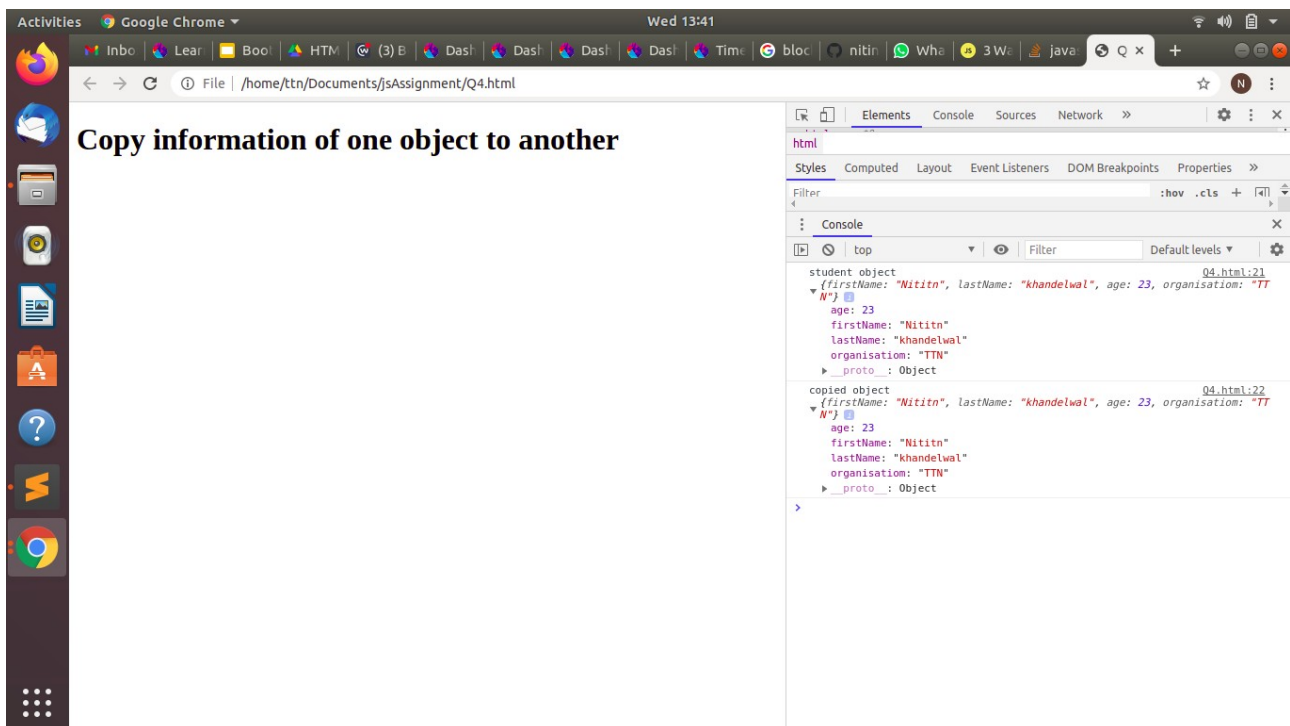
Activities Google Chrome ▾ Wed 13:41

Inbo | Lear | Boot | HTM | (3) B | Dash | Dash | Dash | Dash | Time | bloc | nitin | Wha | 3 Wa | java | Q ×

File | /home/ttn/Documents/jsAssignment/Q4.html

N

Copy information of one object to another

Elements Console Sources Network »

html

Styles Computed Layout Event Listeners DOM Breakpoints Properties »

Filter :hov .cls +

Console ×

top Filter Default levels ▾

student object Q4.html:21
{firstName: "Nititn", lastName: "khandelwal", age: 23, organisatiom: "TTN"}
age: 23
firstName: "Nititn"
lastName: "khandelwal"
organisation: "TTN"
__proto__: Object

copied object Q4.html:22
{firstName: "Nititn", lastName: "khandelwal", age: 23, organisatiom: "TTN"}
age: 23
firstName: "Nititn"
lastName: "khandelwal"
organisation: "TTN"
__proto__: Object
›